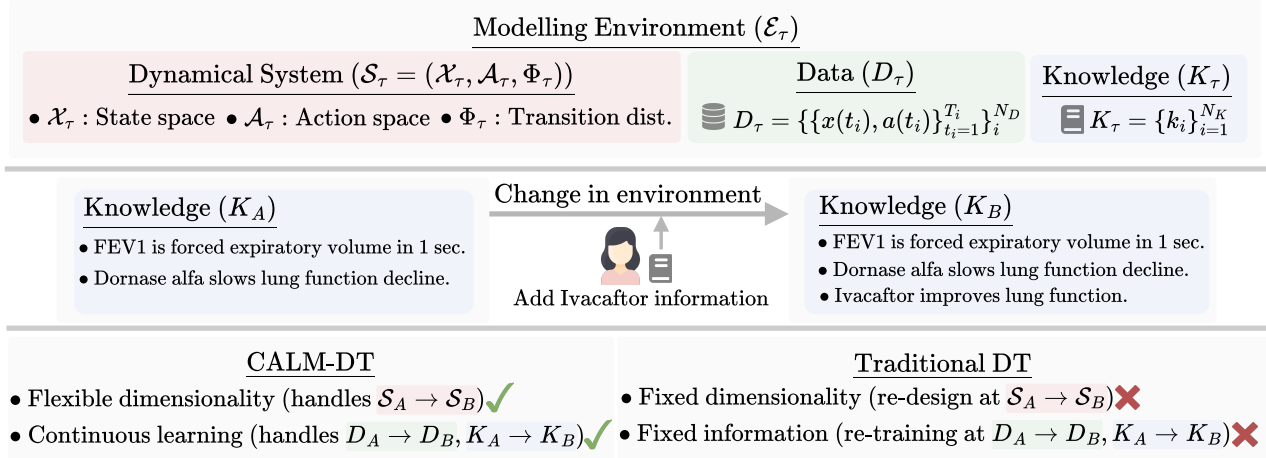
Modelling Environment ($\mathcal{E}_\tau$)

Dynamical System ($\mathcal{S}_\tau = (\mathcal{X}_\tau, \mathcal{A}_\tau, \Phi_\tau)$)

• $\mathcal{X}_\tau$ : State space • $\mathcal{A}_\tau$ : Action space • $\Phi_\tau$ : Transition dist.

Data ($D_\tau$)

$D_\tau = \{\{x(t_i), a(t_i)\}_{t_i=1}^{T_i}\}_i^{N_D}$

Knowledge ($K_\tau$)

$K_\tau = \{k_i\}_{i=1}^{N_K}$

Knowledge ($K_A$)

• FEV1 is forced expiratory volume in 1 sec.

• Dornase alfa slows lung function decline.

Change in environment

Add Ivacaftor information

Knowledge ($K_B$)

• FEV1 is forced expiratory volume in 1 sec.

• Dornase alfa slows lung function decline.

• Ivacaftor improves lung function.

CALM-DT

• Flexible dimensionality (handles $\mathcal{S}_A \rightarrow \mathcal{S}_B$)

• Continuous learning (handles $D_A \rightarrow D_B$, $K_A \rightarrow K_B$)

Traditional DT

• Fixed dimensionality (re-design at $\mathcal{S}_A \rightarrow \mathcal{S}_B$)

• Fixed information (re-training at $D_A \rightarrow D_B$, $K_A \rightarrow K_B$)